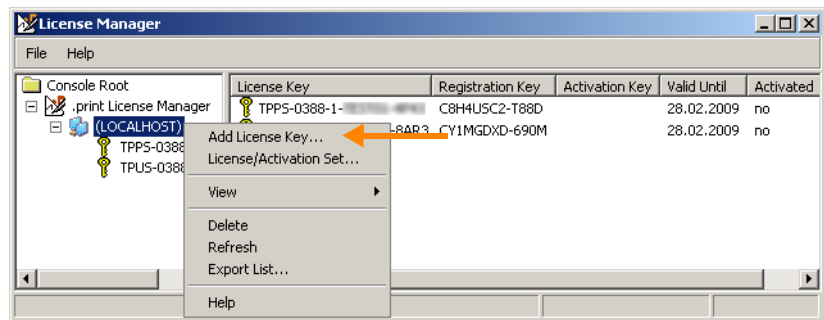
License Manager

File Help

Console Root
.print License Manager
(LOCALHOST)
TPPS-0388
TPUS-0388

| License Key | Registration Key | Activation Key | Valid Until | Activated |
|---|---|---|---|---|
| TPPS-0388-1-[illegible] | C8H4USC2-T88D | | 28.02.2009 | no |
| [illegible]-8AR3 | CY1MGDXD-690M | | 28.02.2009 | no |

Add License Key...
License/Activation Set...
View
Delete
Refresh
Export List...
Help